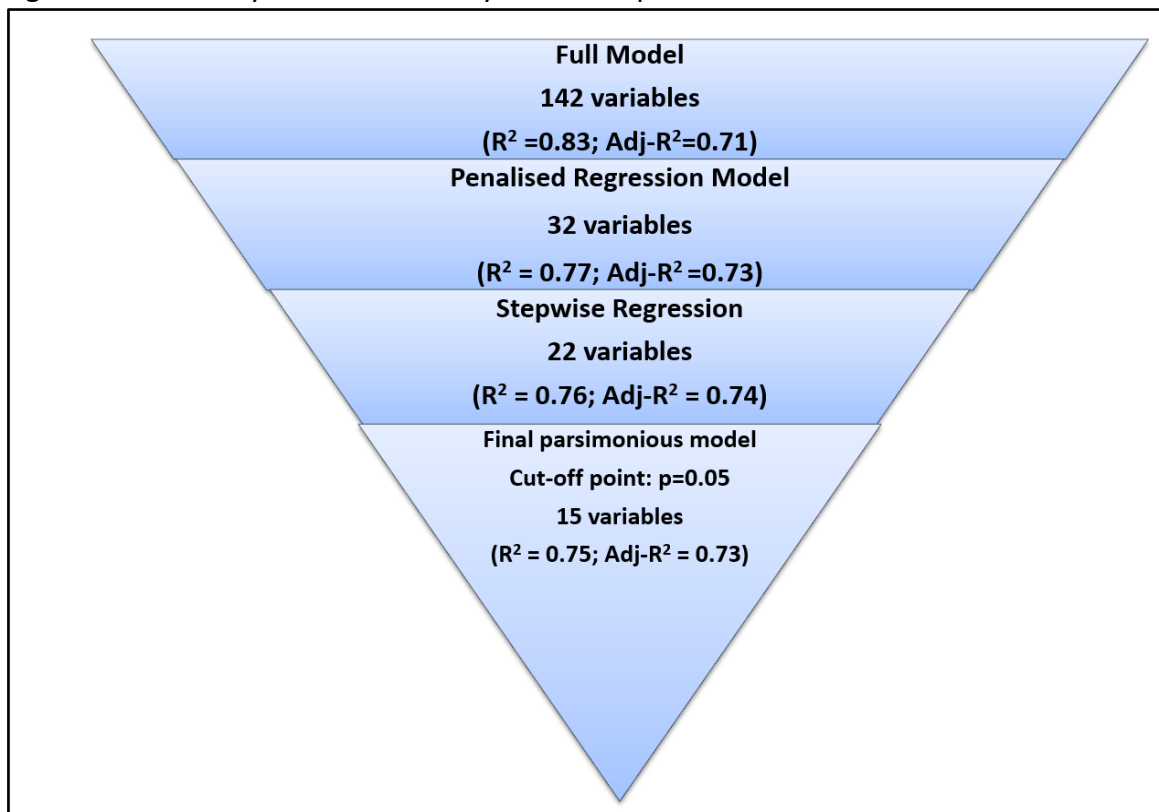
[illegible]

Full Model

142 variables

($R^2$ =0.83; Adj-$R^2$=0.71)

Penalised Regression Model

32 variables

($R^2$ = 0.77; Adj-$R^2$ =0.73)

Stepwise Regression

22 variables

($R^2$ = 0.76; Adj-$R^2$ = 0.74)

Final parsimonious model

Cut-off point: p=0.05

15 variables

($R^2$ = 0.75; Adj-$R^2$ = 0.73)